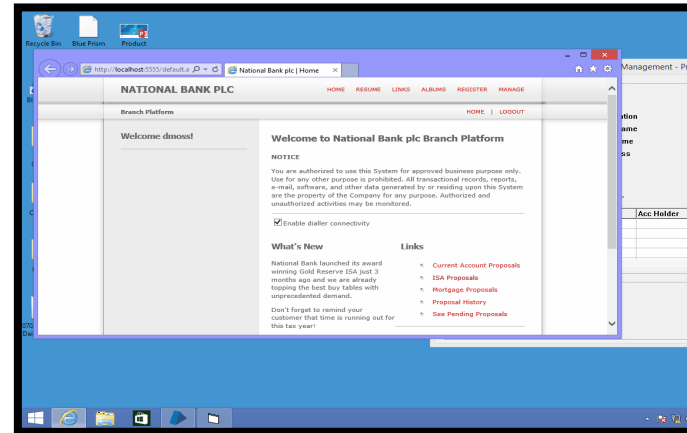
Recycle Bin
Blue Prism
Product

http://localhost:5555/default.a
National Bank plc | Home

Management - P
ation
ame
ame
ss
Acc Holder

NATIONAL BANK PLC
HOME RESUME LINKS ALBUMS REGISTER MANAGE

Branch Platform
HOME | LOGOUT

Welcome dmoss!

Welcome to National Bank plc Branch Platform

NOTICE

You are authorized to use this System for approved business purpose only. Use for any other purpose is prohibited. All transactional records, reports, e-mail, software, and other data generated by or residing upon this System are the property of the Company for any purpose. Authorized and unauthorized activities may be monitored.

Enable dialler connectivity

What's New

National Bank launched its award winning Gold Reserve ISA just 3 months ago and we are already topping the best buy tables with unprecedented demand.

Don't forget to remind your customer that time is running out for this tax year!

Links

Current Account Proposals
ISA Proposals
Mortgage Proposals
Proposal History
See Pending Proposals